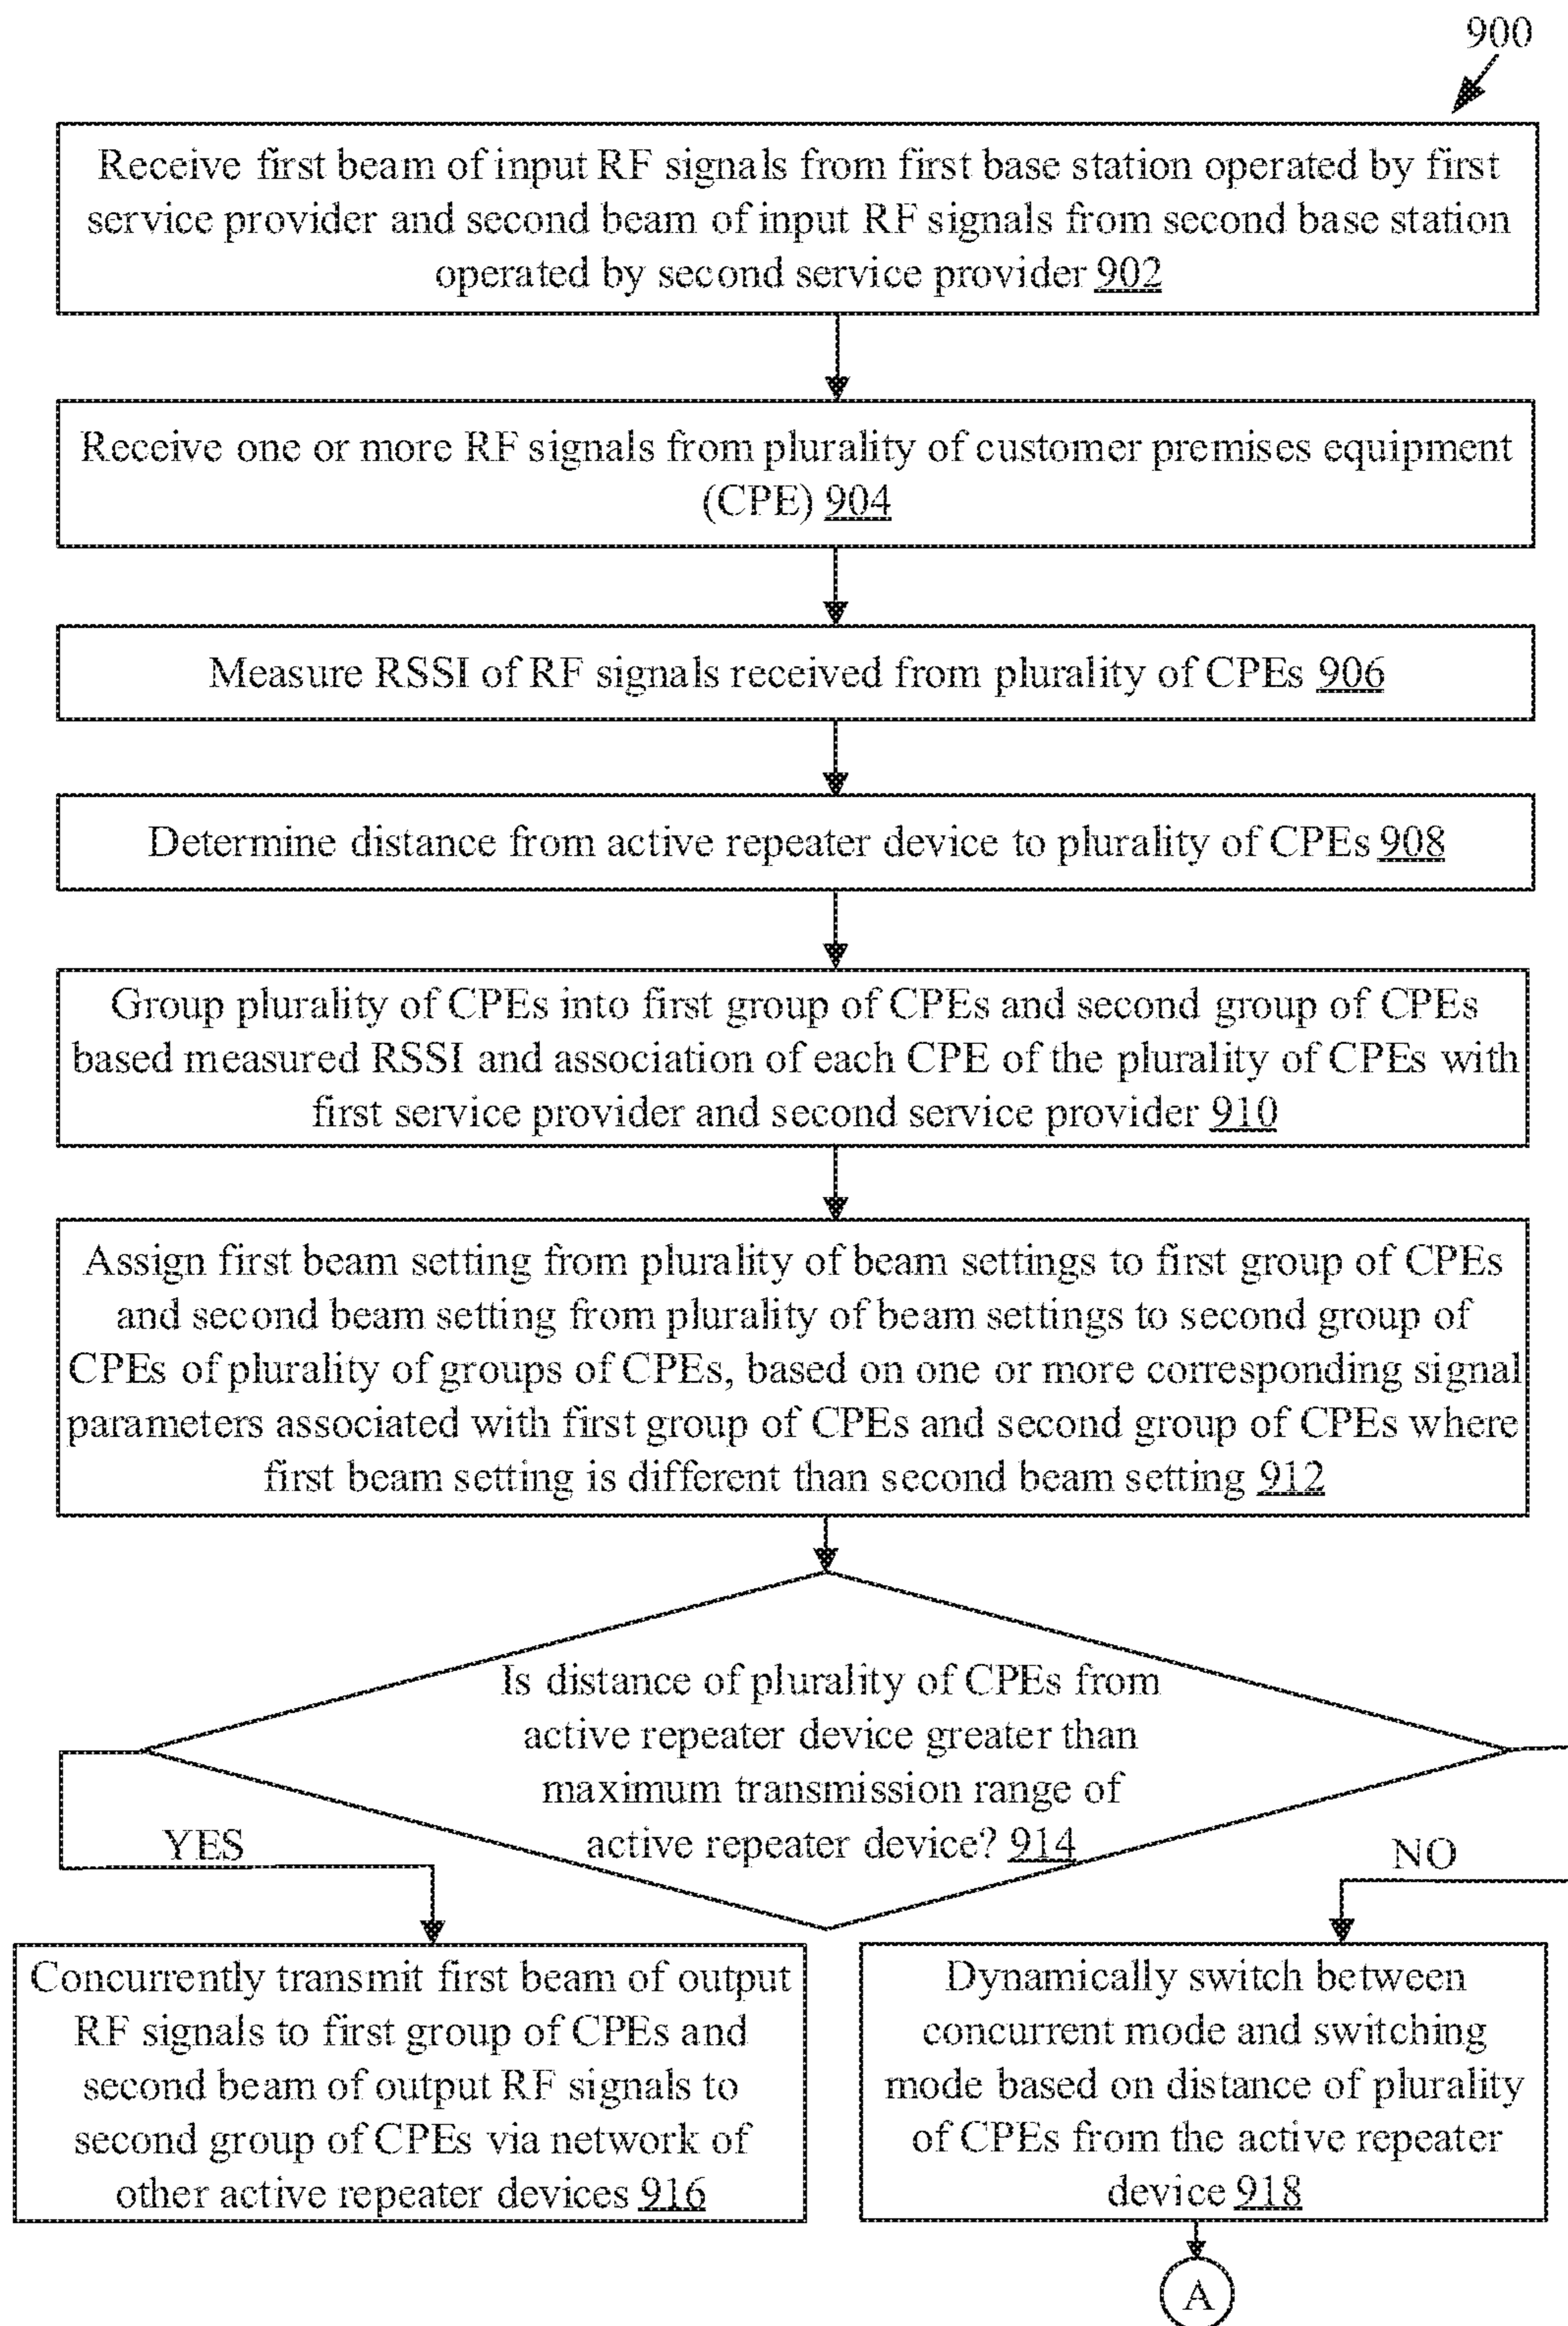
900

Receive first beam of input RF signals from first base station operated by first service provider and second beam of input RF signals from second base station operated by second service provider 902

Receive one or more RF signals from plurality of customer premises equipment (CPE) 904

Measure RSSI of RF signals received from plurality of CPEs 906

Determine distance from active repeater device to plurality of CPEs 908

Group plurality of CPEs into first group of CPEs and second group of CPEs based measured RSSI and association of each CPE of the plurality of CPEs with first service provider and second service provider 910

Assign first beam setting from plurality of beam settings to first group of CPEs and second beam setting from plurality of beam settings to second group of CPEs of plurality of groups of CPEs, based on one or more corresponding signal parameters associated with first group of CPEs and second group of CPEs where first beam setting is different than second beam setting 912

Is distance of plurality of CPEs from active repeater device greater than maximum transmission range of active repeater device? 914

YES

NO

Concurrently transmit first beam of output RF signals to first group of CPEs and second beam of output RF signals to second group of CPEs via network of other active repeater devices 916

Dynamically switch between concurrent mode and switching mode based on distance of plurality of CPEs from the active repeater device 918

A